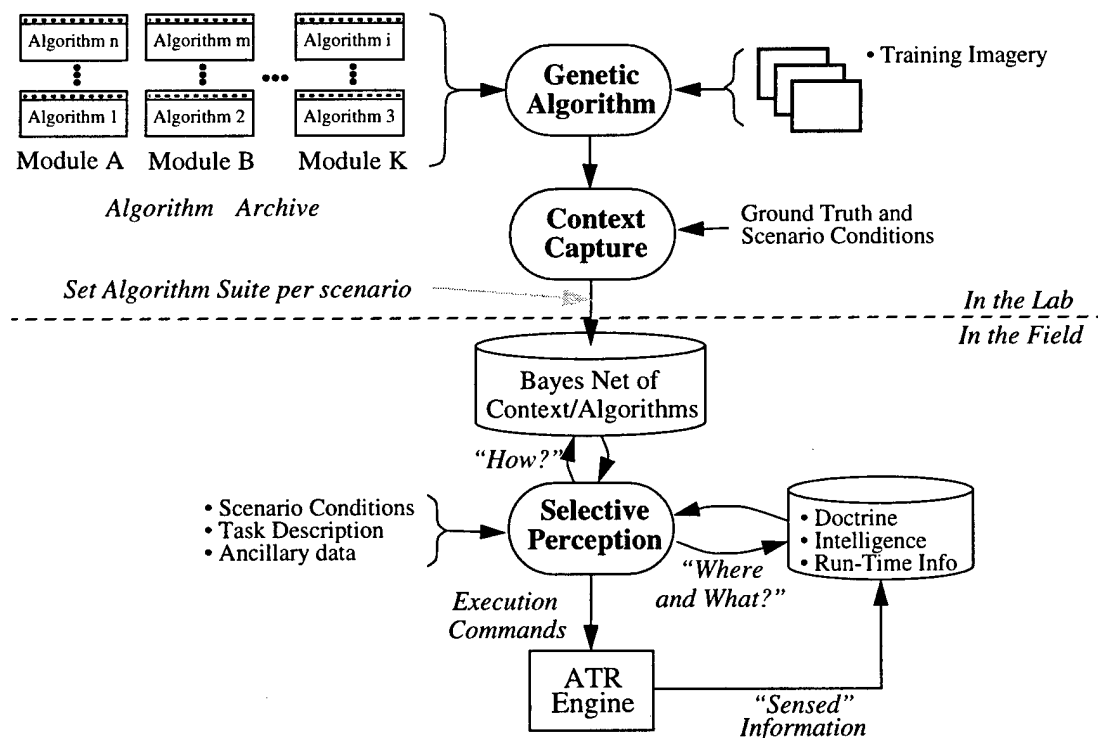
Algorithm n
Algorithm 1
Module A

Algorithm m
Algorithm 2
Module B

•••

Algorithm i
Algorithm 3
Module K

Algorithm Archive

Genetic Algorithm

• Training Imagery

Context Capture

Ground Truth and Scenario Conditions

Set Algorithm Suite per scenario

In the Lab

In the Field

Bayes Net of Context/Algorithms

"How?"

• Scenario Conditions
• Task Description
• Ancillary data

Selective Perception

• Doctrine
• Intelligence
• Run-Time Info

"Where and What?"

Execution Commands

ATR Engine

"Sensed" Information